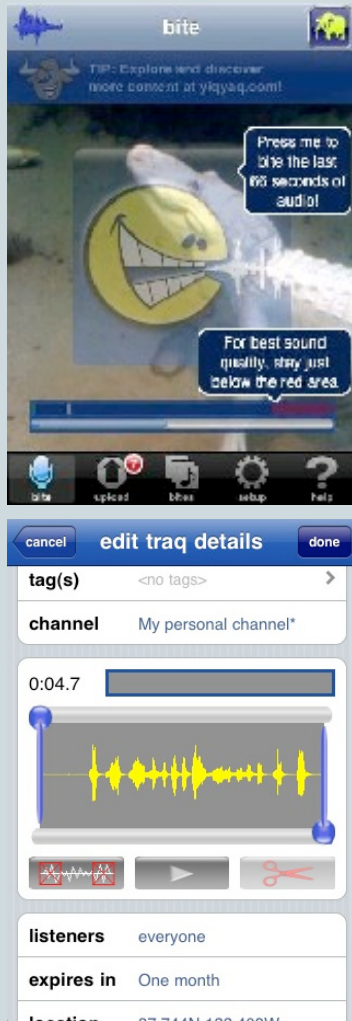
bite

TIP: Explore and discover more content at yiqyaq.com!

Press me to bite the last 60 seconds of audio!

For best sound quality, stay just below the red area.

bite
upload
bites
setup
help

cancel
edit traq details
done

tag(s)
<no tags>

channel
My personal channel*

0:04.7

listeners
everyone

expires in
One month

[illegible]